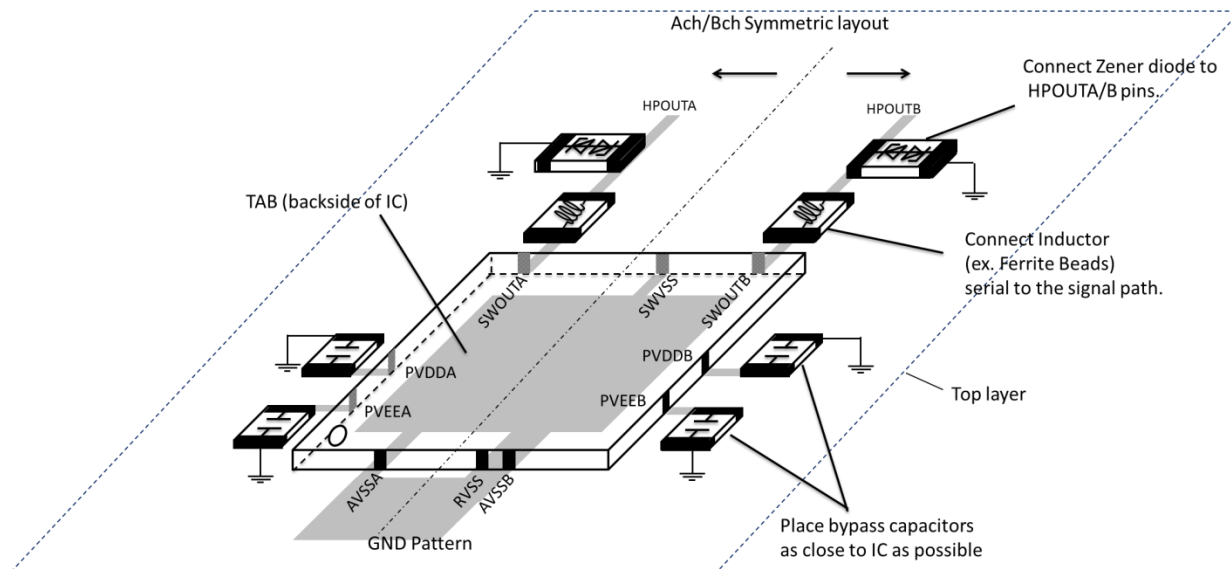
Ach/Bch Symmetric layout

Connect Zener diode to HPOUTA/B pins.

HPOUTA

HPOUTB

TAB (backside of IC)

Connect Inductor (ex. Ferrite Beads) serial to the signal path.

SWOUTA

SWVSS

SWOUTB

PVDDA

PVDDB

PVEEA

PVEEB

Top layer

AVSSA

RVSS

AVSSB

GND Pattern

Place bypass capacitors as close to IC as possible